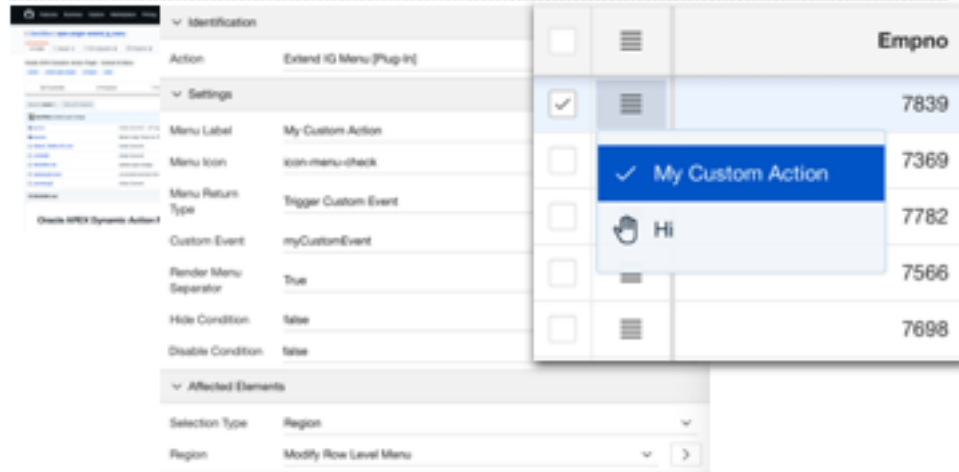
Identification

Action Extend IG Menu [Plug-In]

Settings

Menu Label My Custom Action

Menu Icon icon-menu-check

Menu Return Type Trigger Custom Event

Custom Event myCustomEvent

Render Menu Separator True

Hide Condition false

Disable Condition false

Affected Elements

Selection Type Region

Region Modify Row Level Menu

Create APEX Dynamic Action P

| | | Empno |
|---|---|---|
| | | 7839 |
| | | 7369 |
| | | 7782 |
| | | 7566 |
| | | 7698 |

My Custom Action

Hi